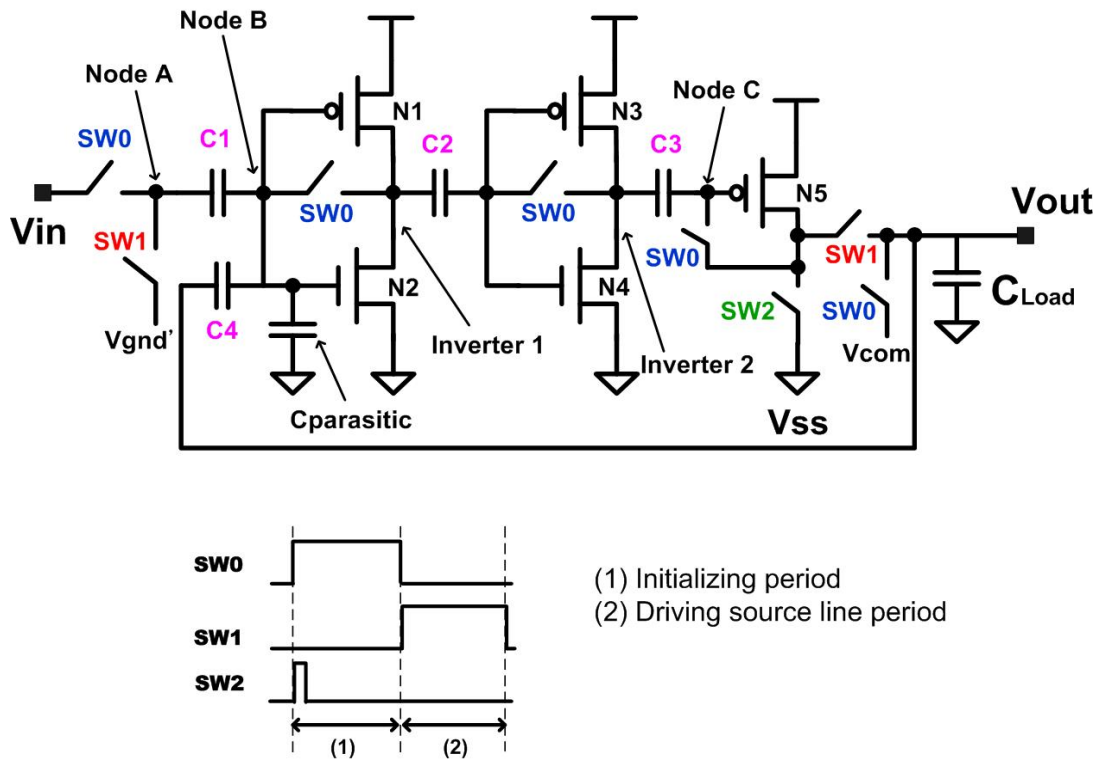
Node B
Node A
N1
N3
Node C
SW0
C1
C2
C3
N5
Vout
Vin
SW1
SW0
SW0
SW0
SW1
N2
N4
$C_{Load}$
SW2
SW0
Vgnd'
C4
Inverter 1
Inverter 2
Vcom
Cparasitic
Vss

SW0
SW1
SW2
(1)
(2)

(1) Initializing period
(2) Driving source line period